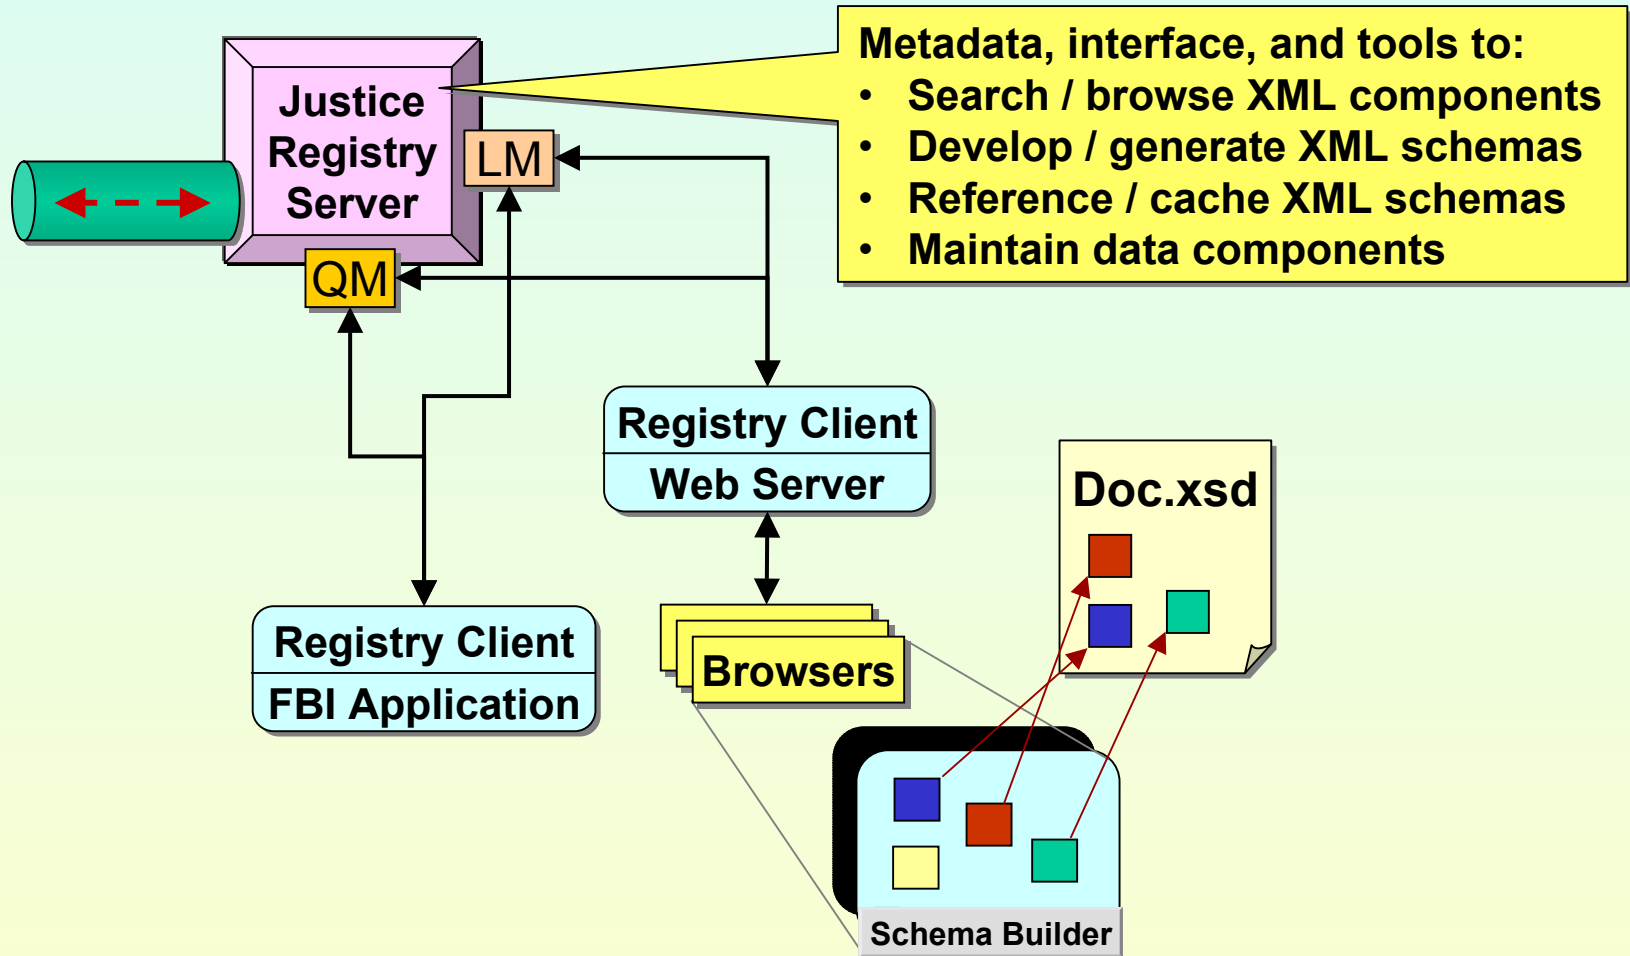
Justice Registry Server

LM

QM

Metadata, interface, and tools to:
• Search / browse XML components
• Develop / generate XML schemas
• Reference / cache XML schemas
• Maintain data components

Registry Client
Web Server

Doc.xsd

Registry Client
FBI Application

Browsers

Schema Builder